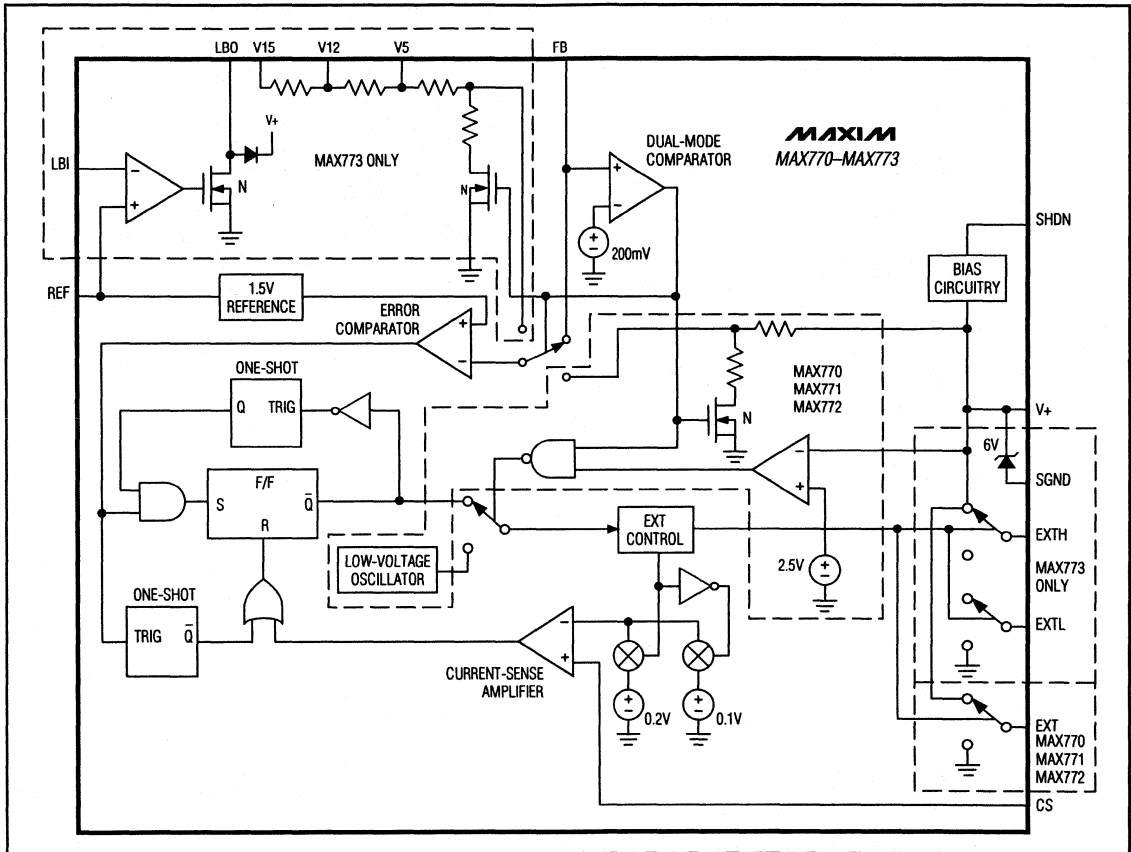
LBO V15 V12 V5 FB

V+

MAX773 ONLY

LBI

N

N

DUAL-MODE COMPARATOR

MAXIM
MAX770–MAX773

200mV

SHDN

BIAS CIRCUITRY

REF

1.5V REFERENCE

ERROR COMPARATOR

ONE-SHOT

Q TRIG

MAX770
MAX771
MAX772

N

V+

6V

SGND

F/F

S

$\bar{Q}$

R

EXT CONTROL

EXTH

LOW-VOLTAGE OSCILLATOR

2.5V

MAX773 ONLY

ONE-SHOT

TRIG $\bar{Q}$

EXTL

CURRENT-SENSE AMPLIFIER

0.2V

0.1V

EXT
MAX770
MAX771
MAX772

CS